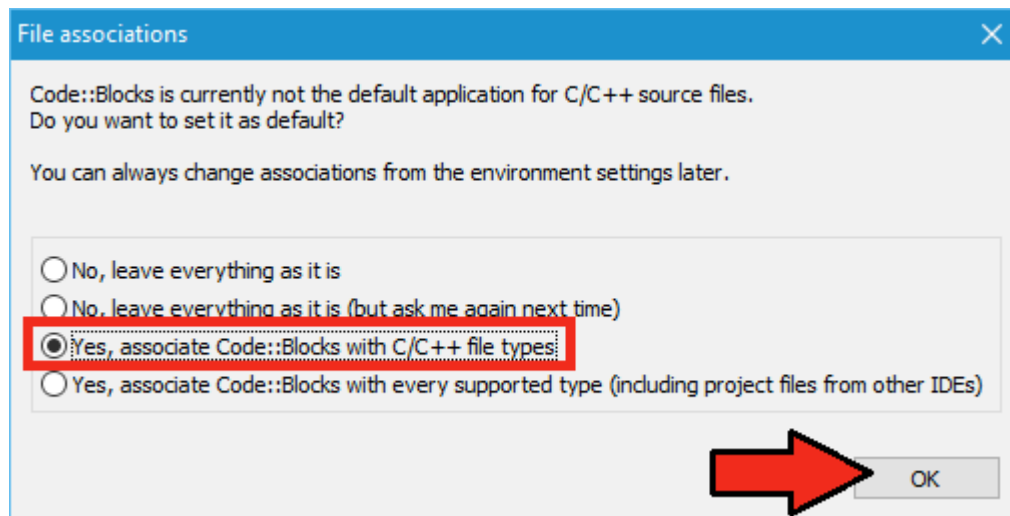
File associations

Code::Blocks is currently not the default application for C/C++ source files.
Do you want to set it as default?

You can always change associations from the environment settings later.

No, leave everything as it is
No, leave everything as it is (but ask me again next time)
Yes, associate Code::Blocks with C/C++ file types
Yes, associate Code::Blocks with every supported type (including project files from other IDEs)

OK